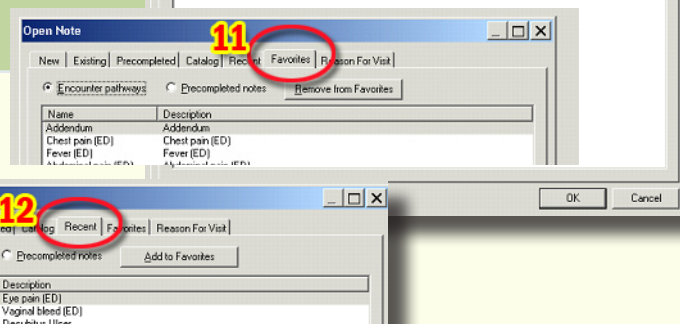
Open Note

11

New | Existing | Precompleted | Catalog | Recent | Favorites | Reason For Visit

Encounter pathways
Precompleted notes
Remove from Favorites

| Name | Description |
|---|---|
| Addendum | Addendum |
| Chest pain (ED) | Chest pain (ED) |
| Fever (ED) | Fever (ED) |
| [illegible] | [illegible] |

OK
Cancel

12

ed | Catalog | Recent | Favorites | Reason For Visit

Precompleted notes
Add to Favorites

| Description |
|---|
| Eye pain (ED) |
| Vaginal bleed (ED) |
| Decubitus Ulcer |